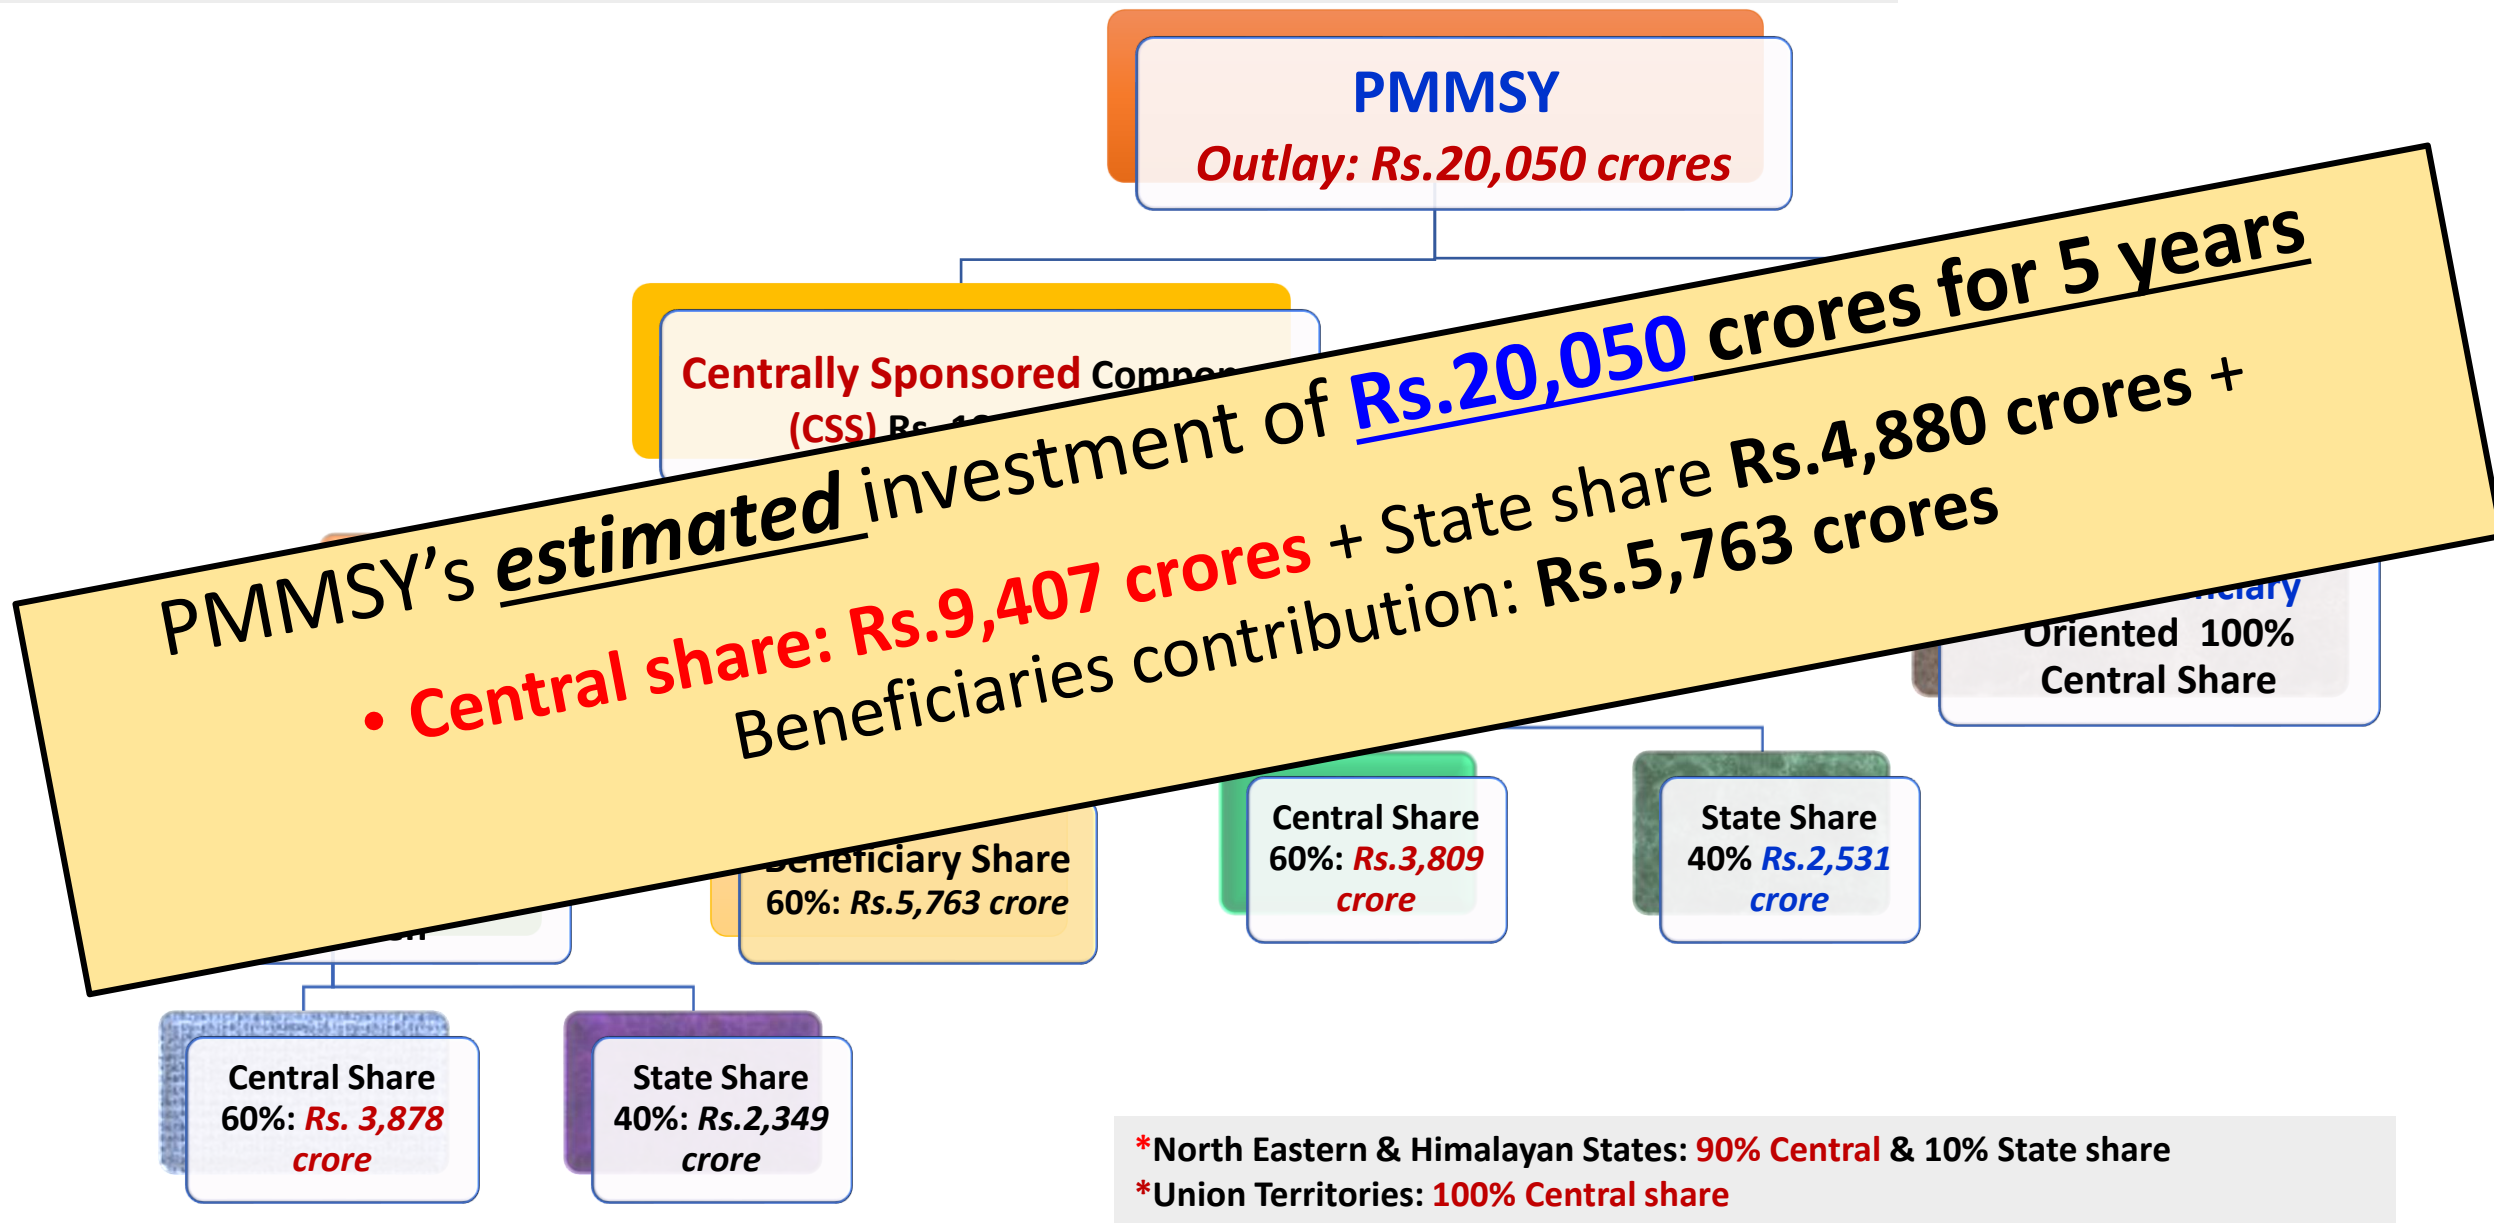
PMMSY
Outlay: Rs.20,050 crores

Centrally Sponsored Compon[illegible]
(CSS) Rs.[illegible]

PMMSY's estimated investment of Rs.20,050 crores for 5 years

• Central share: Rs.9,407 crores + State share Rs.4,880 crores + Beneficiaries contribution: Rs.5,763 crores

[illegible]ciary Oriented 100% Central Share

Beneficiary Share 60%: Rs.5,763 crore

Central Share 60%: Rs.3,809 crore

State Share 40% Rs.2,531 crore

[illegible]

Central Share 60%: Rs. 3,878 crore

State Share 40%: Rs.2,349 crore

*North Eastern & Himalayan States: 90% Central & 10% State share
*Union Territories: 100% Central share